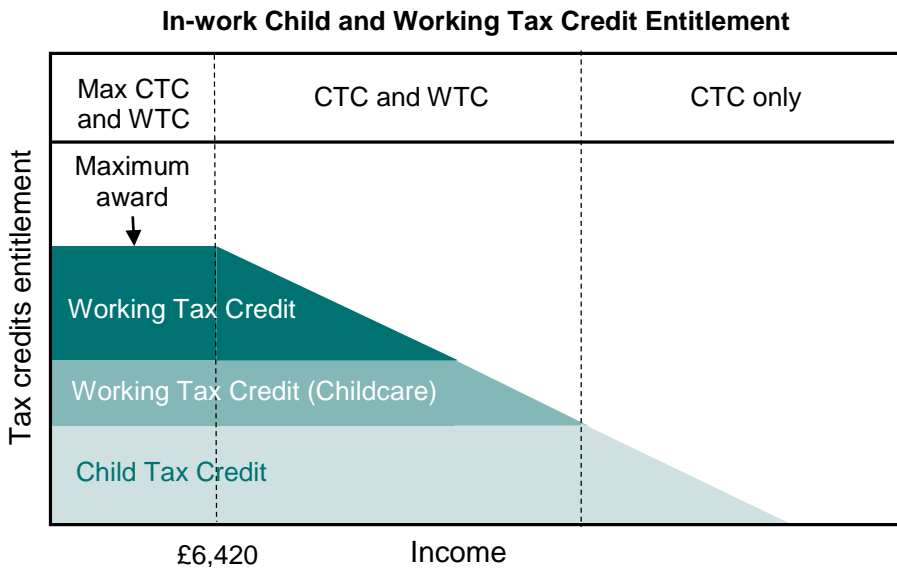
In-work Child and Working Tax Credit Entitlement

Max CTC and WTC

CTC and WTC

CTC only

Maximum award

Working Tax Credit

Working Tax Credit (Childcare)

Child Tax Credit

Tax credits entitlement

£6,420

Income